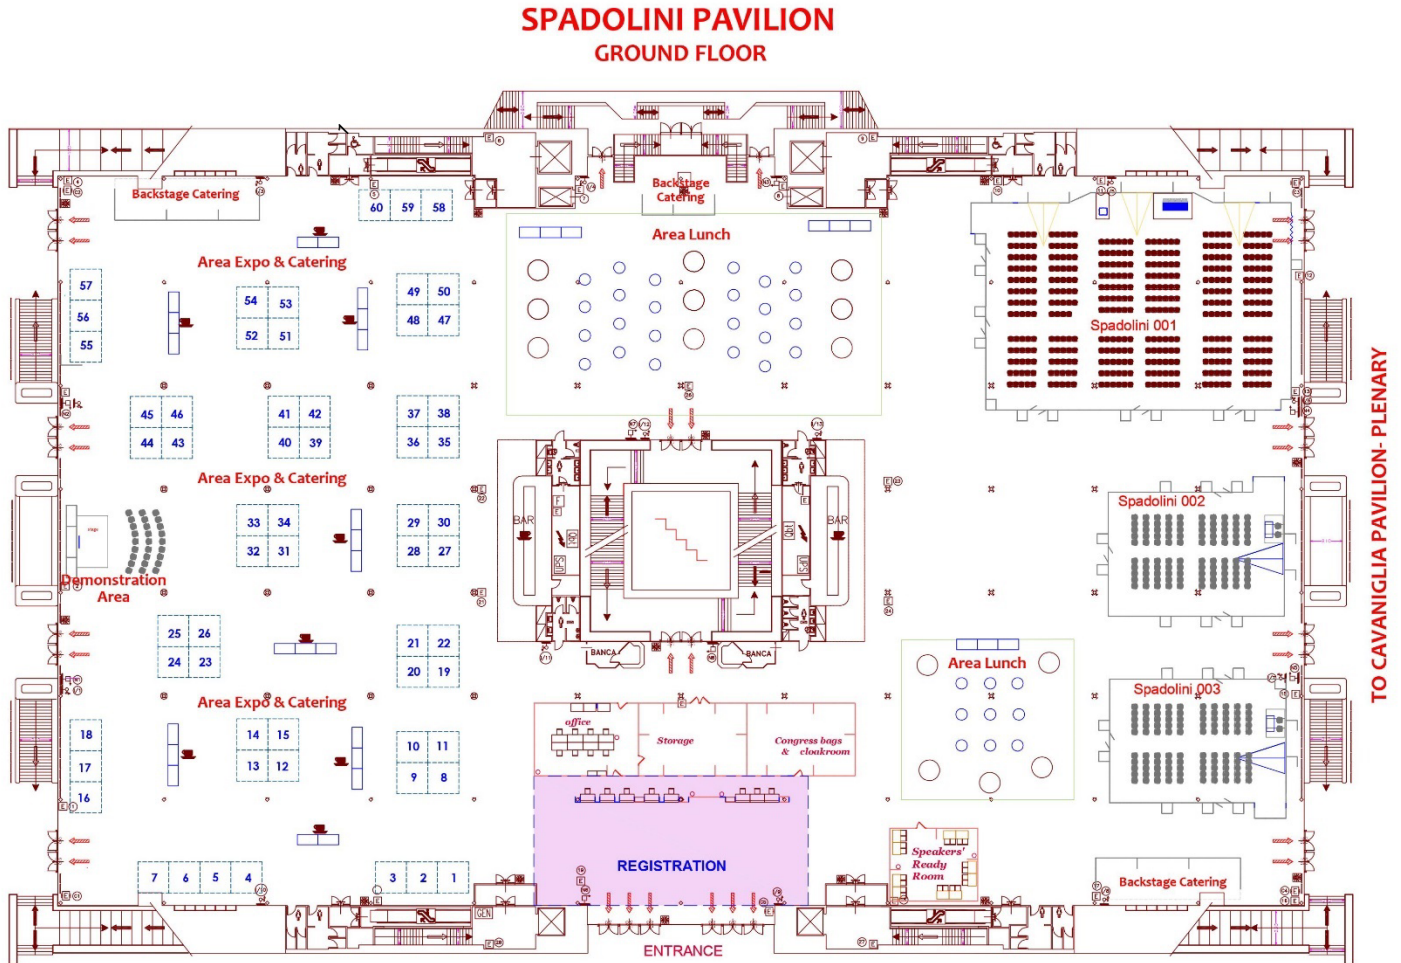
SPADOLINI PAVILION
GROUND FLOOR

Backstage Catering

60 59 58

Backstage Catering

Area Lunch

Area Expo & Catering

57
56
55

54 53
52 51

49 50
48 47

Spadolini 001

45 46
44 43

41 42
40 39

37 38
36 35

Area Expo & Catering

33 34
32 31

29 30
28 27

BAR

BAR

Spadolini 002

Demonstration Area

25 26
24 23

21 22
20 19

BANCA

BANCA

Area Lunch

Spadolini 003

Area Expo & Catering

18
17
16

14 15
13 12

10 11
9 8

office

Storage

Congress bags & cloakroom

REGISTRATION

Speakers' Ready Room

7 6 5 4

3 2 1

Backstage Catering

ENTRANCE

TO CAVANIGLIA PAVILION- PLENARY